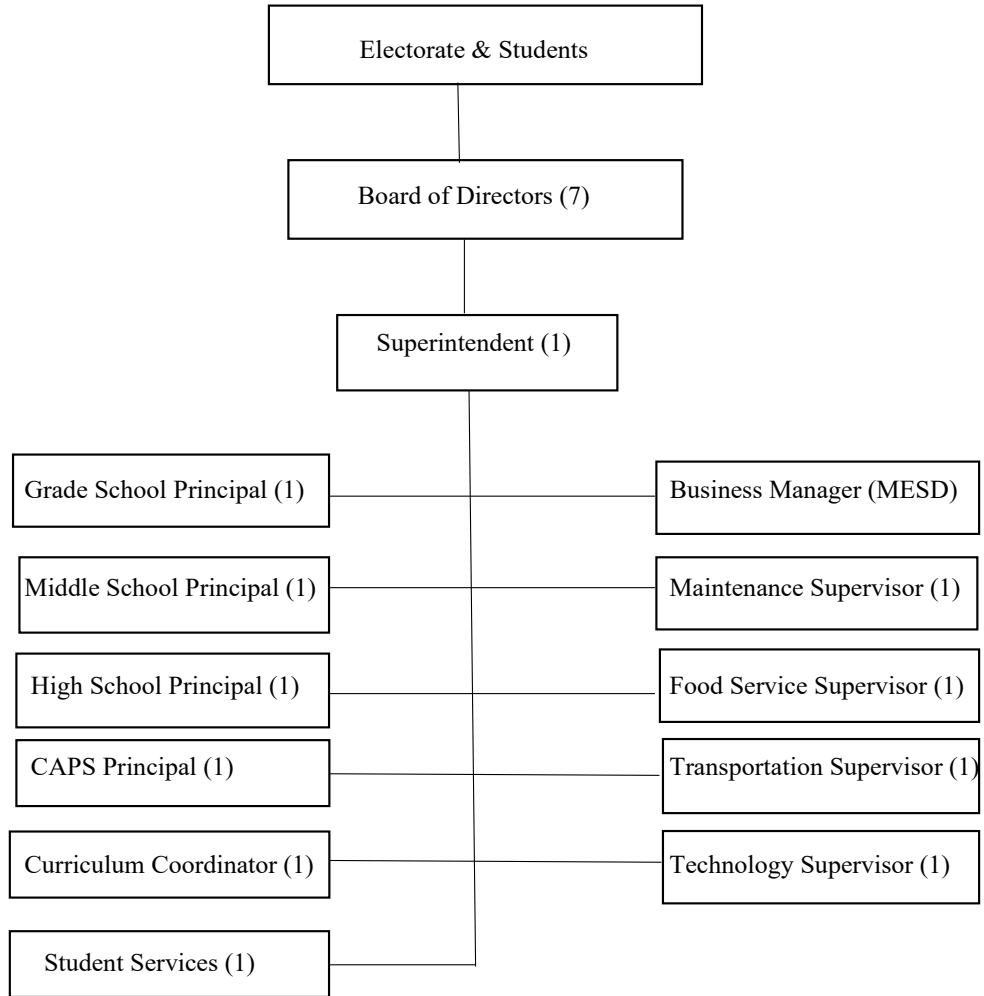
Electorate & Students

Board of Directors (7)

Superintendent (1)

Grade School Principal (1)

Business Manager (MESD)

Middle School Principal (1)

Maintenance Supervisor (1)

High School Principal (1)

Food Service Supervisor (1)

CAPS Principal (1)

Transportation Supervisor (1)

Curriculum Coordinator (1)

Technology Supervisor (1)

Student Services (1)